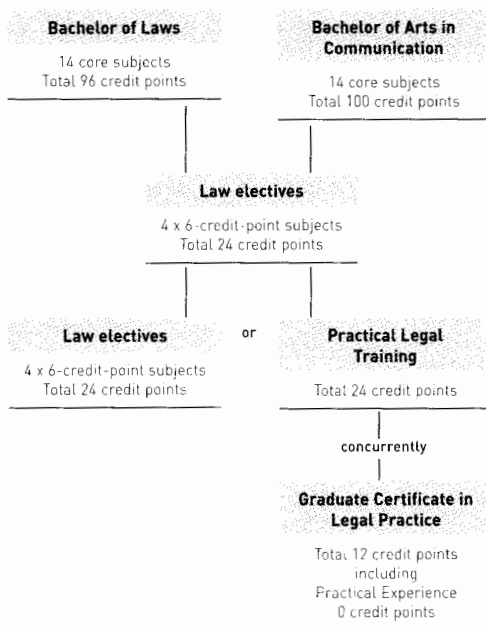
Bachelor of Laws

14 core subjects
Total 96 credit points

Bachelor of Arts in Communication

14 core subjects
Total 100 credit points

Law electives

4 x 6-credit-point subjects
Total 24 credit points

Law electives

4 x 6-credit-point subjects
Total 24 credit points

or

Practical Legal Training

Total 24 credit points

concurrently

Graduate Certificate in Legal Practice

Total 12 credit points including Practical Experience 0 credit points